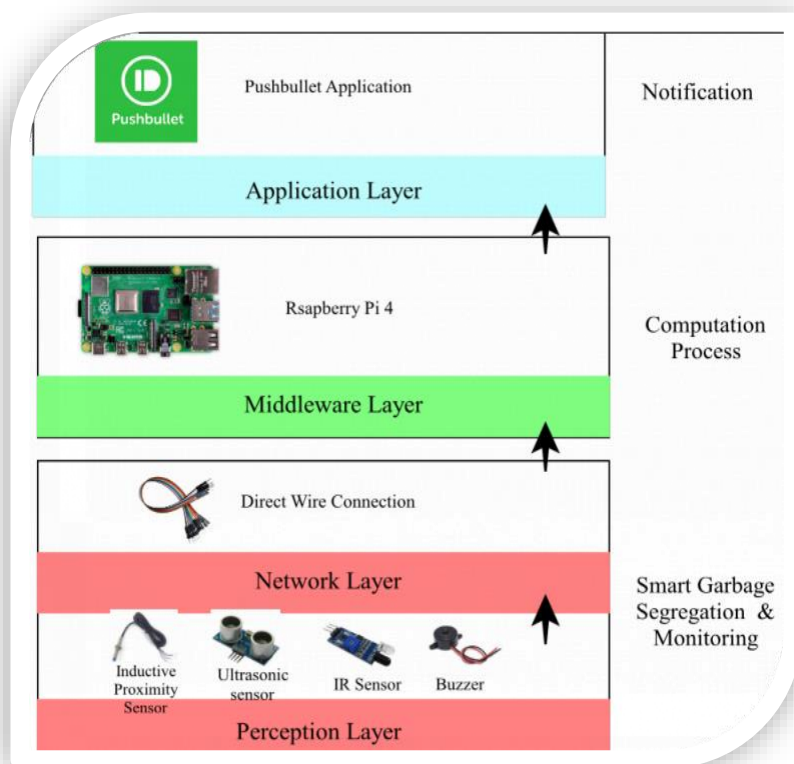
Pushbullet

Pushbullet Application

Notification

Application Layer

Rsapberry Pi 4

Computation Process

Middleware Layer

Direct Wire Connection

Network Layer

Smart Garbage Segregation & Monitoring

Inductive Proximity Sensor

Ultrasonic sensor

IR Sensor

Buzzer

Perception Layer